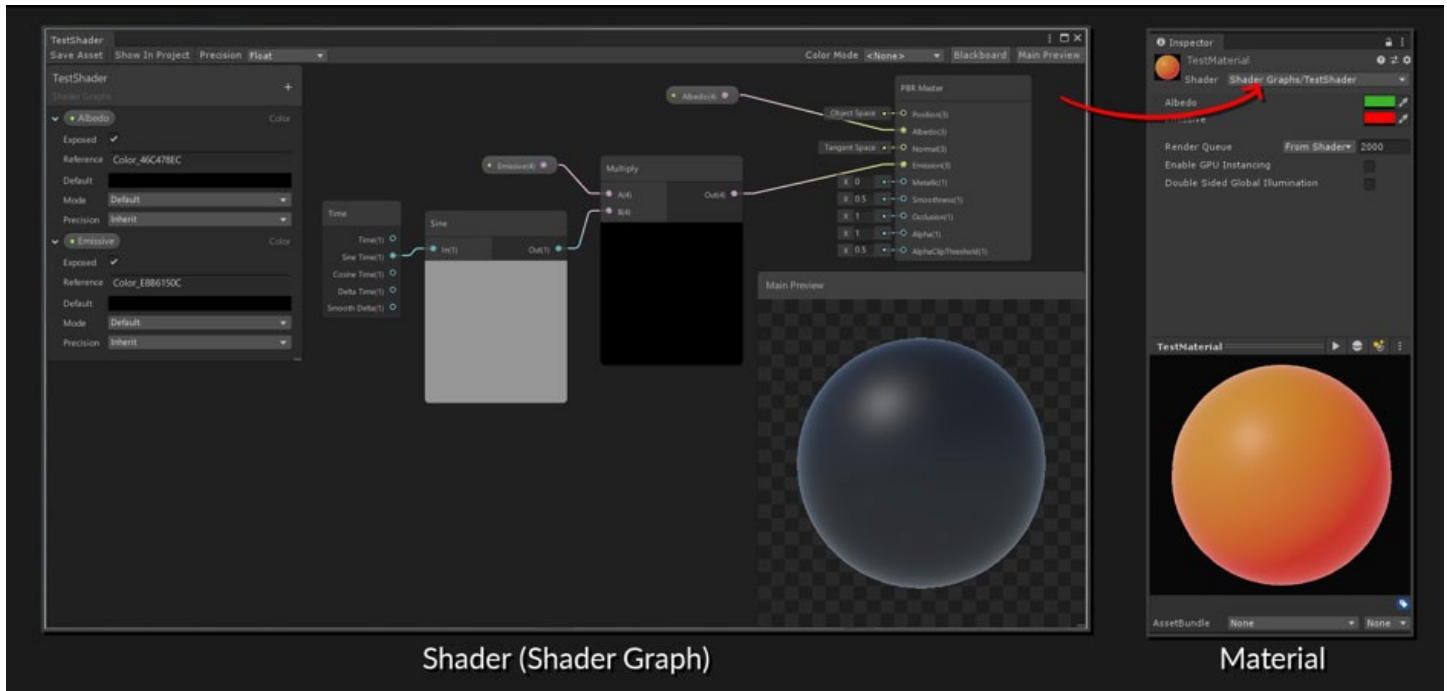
TestShader
Save Asset Show In Project Precision Float
Color Mode <None> Blackboard Main Preview

TestShader
Shader Graphs
Albedo Color
Exposed ✓
Reference Color_46C478EC
Default
Mode Default
Precision Inherit
Emissive Color
Exposed ✓
Reference Color_E8B6150C
Default
Mode Default
Precision Inherit

Time
Time(1)
Sine Time(1)
Cosine Time(1)
Delta Time(1)
Smooth Delta(1)

Sine
In(1)
Out(1)

Emissive(4)

Multiply
A(4)
B(4)
Out(4)

Albedo(4)

PBR Master
Object Space Position(3)
Albedo(3)
Tangent Space Normal(3)
Emission(3)
X 0 Metallic(1)
X 0.5 Smoothness(1)
X 1 Occlusion(1)
X 1 Alpha(1)
X 0.5 AlphaClipThreshold(1)

Main Preview

Inspector
TestMaterial
Shader Shader Graphs/TestShader
Albedo
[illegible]ssive
Render Queue From Shader 2000
Enable GPU Instancing
Double Sided Global Illumination

TestMaterial

AssetBundle None None

Shader (Shader Graph)

Material